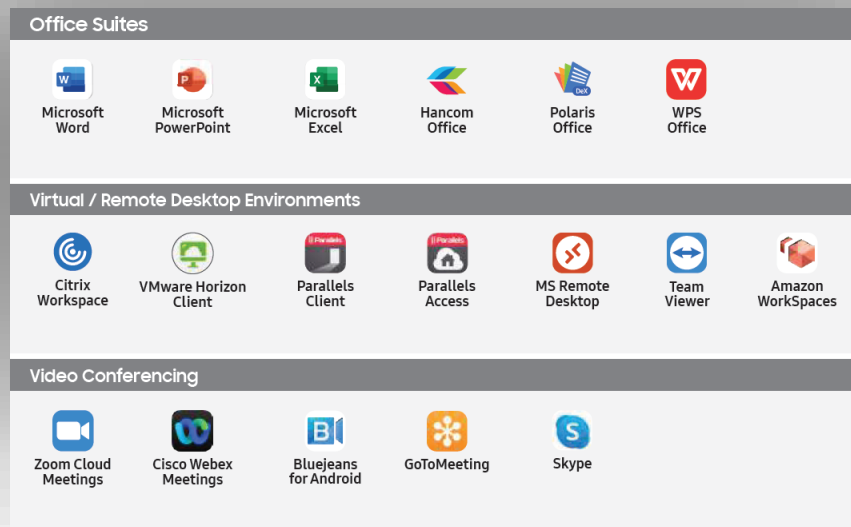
Office Suites

Microsoft Word
Microsoft PowerPoint
Microsoft Excel
Hancom Office
Polaris Office
WPS Office

Virtual / Remote Desktop Environments

Citrix Workspace
VMware Horizon Client
Parallels Client
Parallels Access
MS Remote Desktop
Team Viewer
Amazon WorkSpaces

Video Conferencing

Zoom Cloud Meetings
Cisco Webex Meetings
Bluejeans for Android
GoToMeeting
Skype